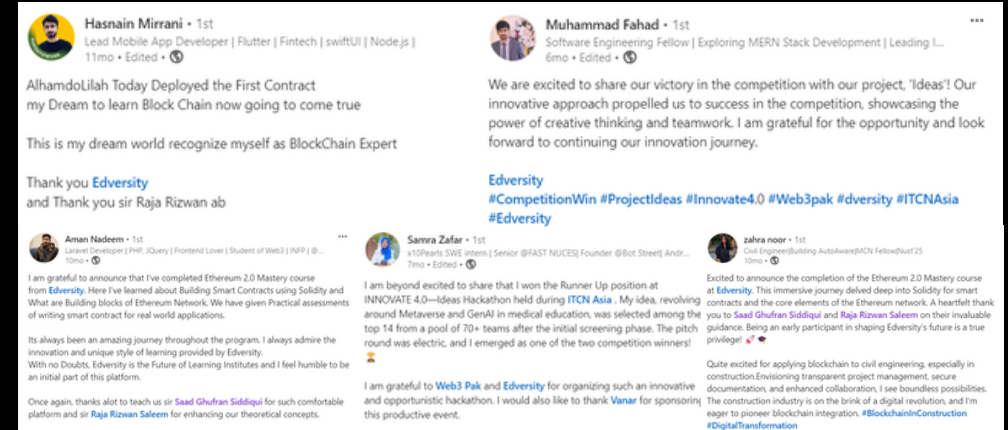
Hasnain Mirrani • 1st
Lead Mobile App Developer | Flutter | Fintech | swiftUI | Node.js |
11mo • Edited •

AlhamdoLilah Today Deployed the First Contract
my Dream to learn Block Chain now going to come true

This is my dream world recognize myself as BlockChain Expert

Thank you Edversity
and Thank you sir Raja Rizwan ab

Muhammad Fahad • 1st
Software Engineering Fellow | Exploring MERN Stack Development | Leading I...
6mo • Edited •

We are excited to share our victory in the competition with our project, 'Ideas'! Our innovative approach propelled us to success in the competition, showcasing the power of creative thinking and teamwork. I am grateful for the opportunity and look forward to continuing our innovation journey.

Edversity
#CompetitionWin #ProjectIdeas #Innovate4.0 #Web3pak #dversity #ITCNAsia
#Edversity

Aman Nadeem • 1st
Laravel Developer | PHP, JQuery | Frontend Lover | Student of Web3 | INFP | @...
10mo •

I am grateful to announce that I've completed Ethereum 2.0 Mastery course from Edversity. Here I've learned about Building Smart Contracts using Solidity and What are Building blocks of Ethereum Network. We have given Practical assessments of writing smart contract for real world applications.

Its always been an amazing journey throughout the program. I always admire the innovation and unique style of learning provided by Edversity.
With no Doubts, Edversity is the Future of Learning Institutes and I feel humble to be an initial part of this platform.

Once again, thanks alot to teach us sir Saad Ghufran Siddiqui for such comfortable platform and sir Raja Rizwan Saleem for enhancing our theoretical concepts.

Samra Zafar • 1st
x10Pearls SWE intern | Senior @FAST NUCES| Founder @Bot Street| Andr...
7mo • Edited •

I am beyond excited to share that I won the Runner Up position at INNOVATE 4.0—Ideas Hackathon held during ITCN Asia . My idea, revolving around Metaverse and GenAI in medical education, was selected among the top 14 from a pool of 70+ teams after the initial screening phase. The pitch round was electric, and I emerged as one of the two competition winners!

I am grateful to Web3 Pak and Edversity for organizing such an innovative and opportunistic hackathon. I would also like to thank Vanar for sponsoring this productive event.

zahra noor • 1st
Civil Engineer|Building AutoAware|MCN Fellow|Nust'25
10mo •

Excited to announce the completion of the Ethereum 2.0 Mastery course at Edversity. This immersive journey delved deep into Solidity for smart contracts and the core elements of the Ethereum network. A heartfelt thank you to Saad Ghufran Siddiqui and Raja Rizwan Saleem for their invaluable guidance. Being an early participant in shaping Edversity's future is a true privilege!

Quite excited for applying blockchain to civil engineering, especially in construction.Envisioning transparent project management, secure documentation, and enhanced collaboration, I see boundless possibilities. The construction industry is on the brink of a digital revolution, and I'm eager to pioneer blockchain integration. #BlockchainInConstruction #DigitalTransformation